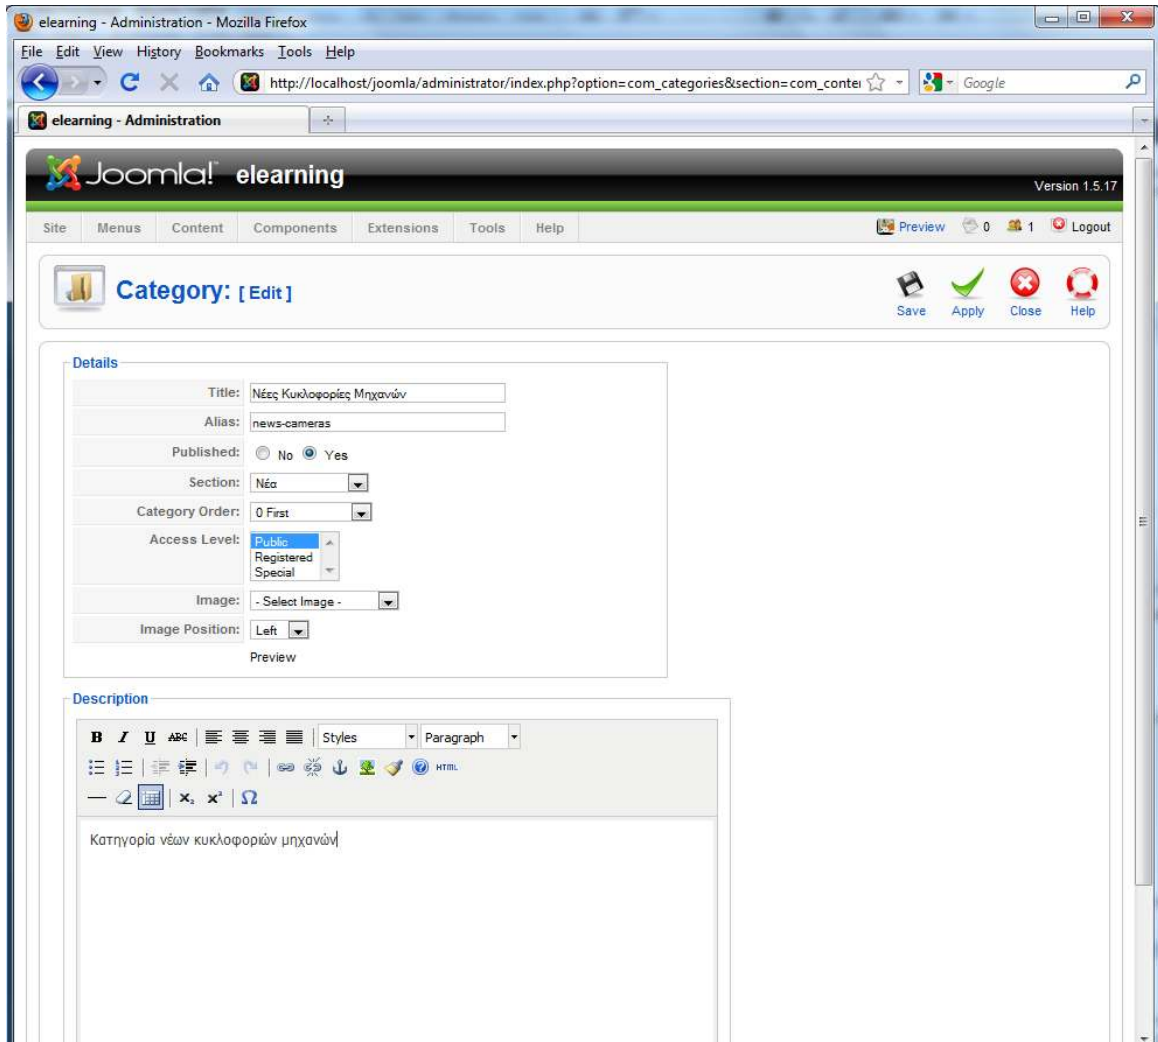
elearning - Administration - Mozilla Firefox

File Edit View History Bookmarks Tools Help

http://localhost/joomla/administrator/index.php?option=com_categories&section=com_conte

Google

elearning - Administration

Joomla! elearning

Version 1.5.17

Site Menus Content Components Extensions Tools Help

Preview 0 1 Logout

Category: [ Edit ]

Save Apply Close Help

Details

| | |
|---|---|
| Title: | Νέες Κυκλοφορίες Μηχανών |
| Alias: | news-cameras |
| Published: | No Yes |
| Section: | Νέα |
| Category Order: | 0 First |
| Access Level: | Public Registered Special |
| Image: | - Select Image - |
| Image Position: | Left |
| | Preview |

Description

B I U ABC Styles Paragraph

HTML

$x_2$ $x^2$ $\Omega$

Κατηγορία νέων κυκλοφοριών μηχανών